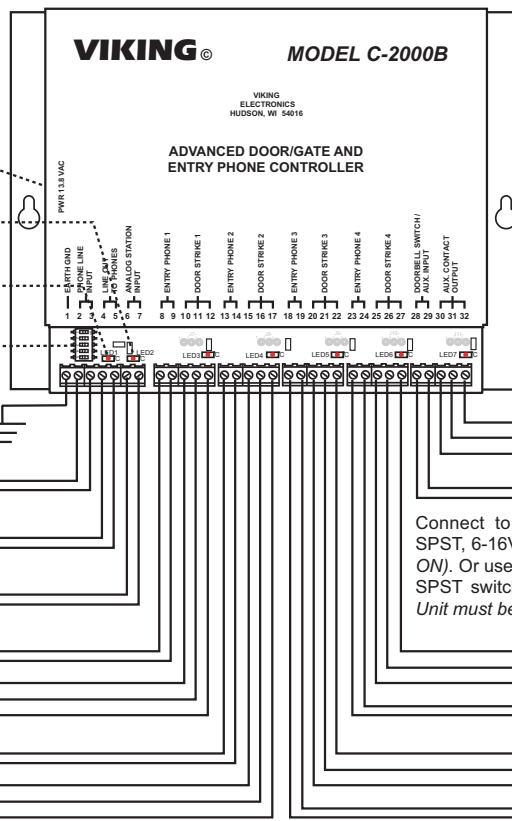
VIKING©

MODEL C-2000B

VIKING ELECTRONICS HUDSON, WI 54016

ADVANCED DOOR/GATE AND ENTRY PHONE CONTROLLER

PWR 13.8 VAC

EARTH GND

PHONE LINE INPUT

LINE OUT TO PHONES

ANALOG STATION INPUT

ENTRY PHONE 1

DOOR STRIKE 1

ENTRY PHONE 2

DOOR STRIKE 2

ENTRY PHONE 3

DOOR STRIKE 3

ENTRY PHONE 4

DOOR STRIKE 4

DOORBELL SWITCH / AUX. INPUT

AUX. CONTACT OUTPUT

1 2 3 4 5 6 7 8 9 10 11 12 13 14 15 16 17 18 19 20 21 22 23 24 25 26 27 28 29 30 31 32

LED1 LED2 LED3 LED4 LED5 LED6 LED7

Connect to SPST, 6-16V ON). Or use SPST switc Unit must be